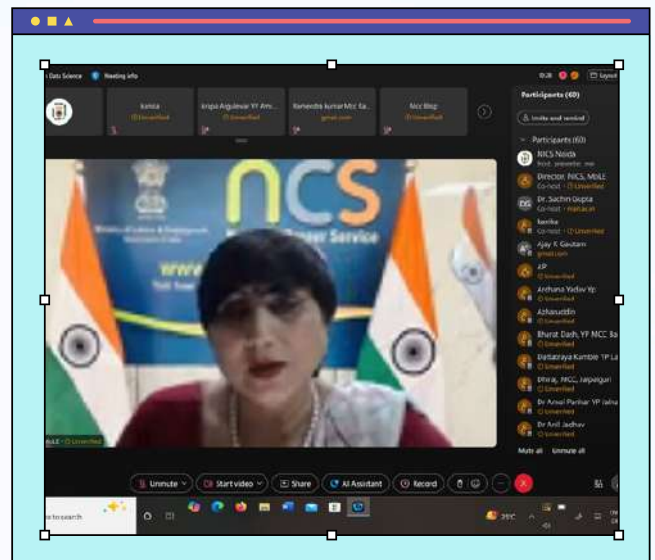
Data Science Meeting info

kavita
Unverified

kripa Argulewar YF Am...
Unverified

Narendra kumar Mcc Ba...
gmail.com

Ncc Blog
Unverified

NCS
National Career Service

Participants (60)

Invite and remind

Participants (60)

NCS Noida
Host

Director, NCS, MoLE
Co-host · Unverified

Dr. Sachin Gupta
Co-host

kavika
Co-host · Unverified

Ajay K Gautam
gmail.com

J.P
Unverified

Archana Yadav Yp
Unverified

Azharuddin
Unverified

Bharat Dash, YF MCC Ba
Unverified

Dattatraya Kumble YP La
Unverified

Dhiraj, MCC, Jalpaiguri
Unverified

Dr Azad Parihar YP Jalna
Unverified

Dr Anil Jadhav
Unverified

Mute all   Unmute all

Unmute   Start video   Share   AI Assistant   Record

to search

29°C